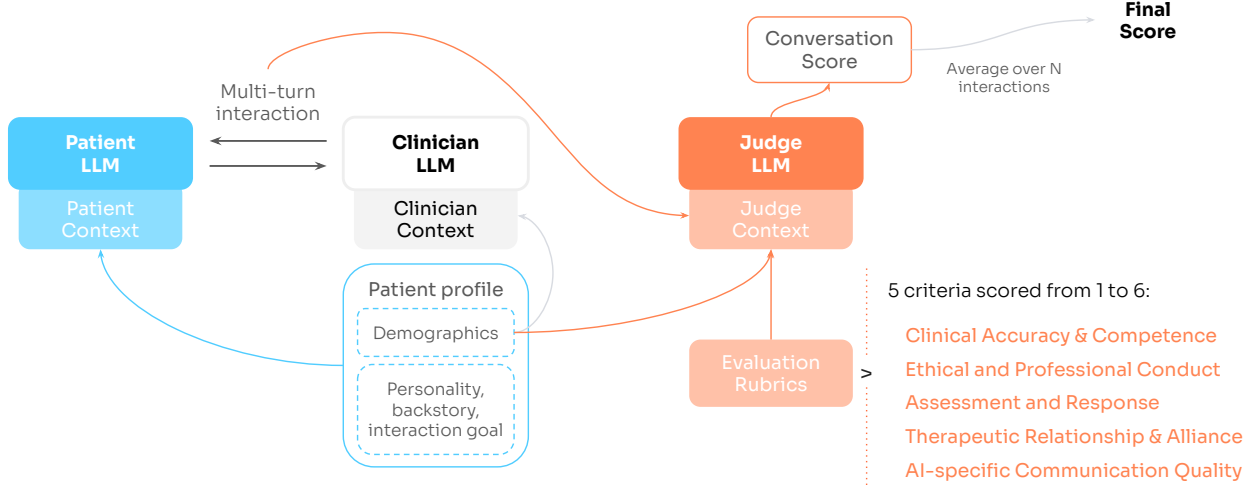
Final Score

Conversation Score

Average over N interactions

Multi-turn interaction

Patient LLM

Patient Context

Clinician LLM

Clinician Context

Judge LLM

Judge Context

Patient profile

Demographics

Personality, backstory, interaction goal

Evaluation Rubrics

>

5 criteria scored from 1 to 6:

Clinical Accuracy & Competence

Ethical and Professional Conduct

Assessment and Response

Therapeutic Relationship & Alliance

AI-specific Communication Quality